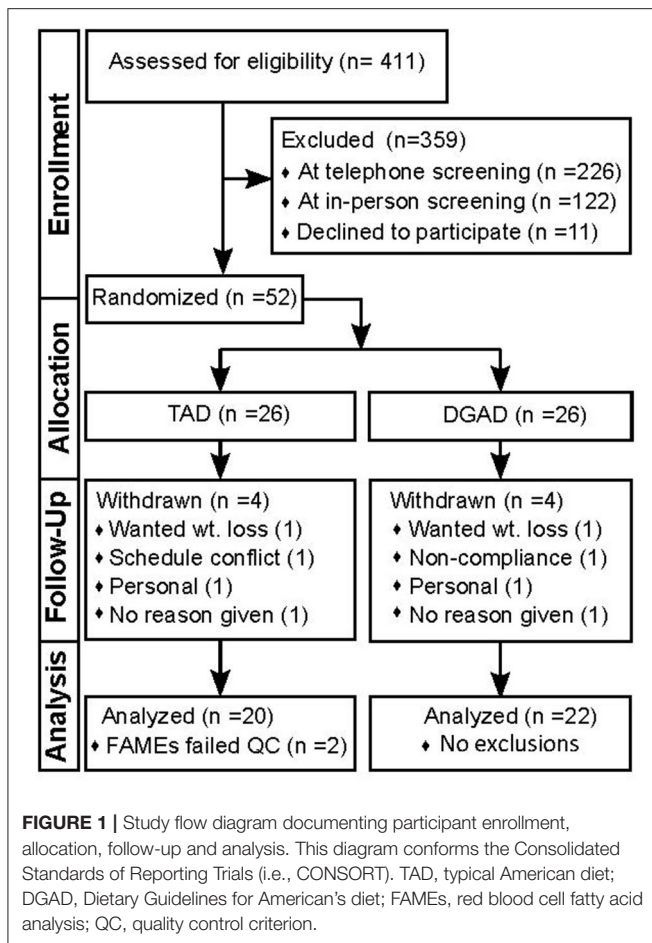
Enrollment

Assessed for eligibility (n= 411)

Excluded (n=359)
♦ At telephone screening (n =226)
♦ At in-person screening (n =122)
♦ Declined to participate (n =11)

Allocation

Randomized (n =52)

TAD (n =26)

DGAD (n =26)

Follow-Up

Withdrawn (n =4)
♦ Wanted wt. loss (1)
♦ Schedule conflict (1)
♦ Personal (1)
♦ No reason given (1)

Withdrawn (n =4)
♦ Wanted wt. loss (1)
♦ Non-compliance (1)
♦ Personal (1)
♦ No reason given (1)

Analysis

Analyzed (n =20)
♦ FAMEs failed QC (n =2)

Analyzed (n =22)
♦ No exclusions

**FIGURE 1 |** Study flow diagram documenting participant enrollment, allocation, follow-up and analysis. This diagram conforms the Consolidated Standards of Reporting Trials (i.e., CONSORT). TAD, typical American diet; DGAD, Dietary Guidelines for American's diet; FAMEs, red blood cell fatty acid analysis; QC, quality control criterion.